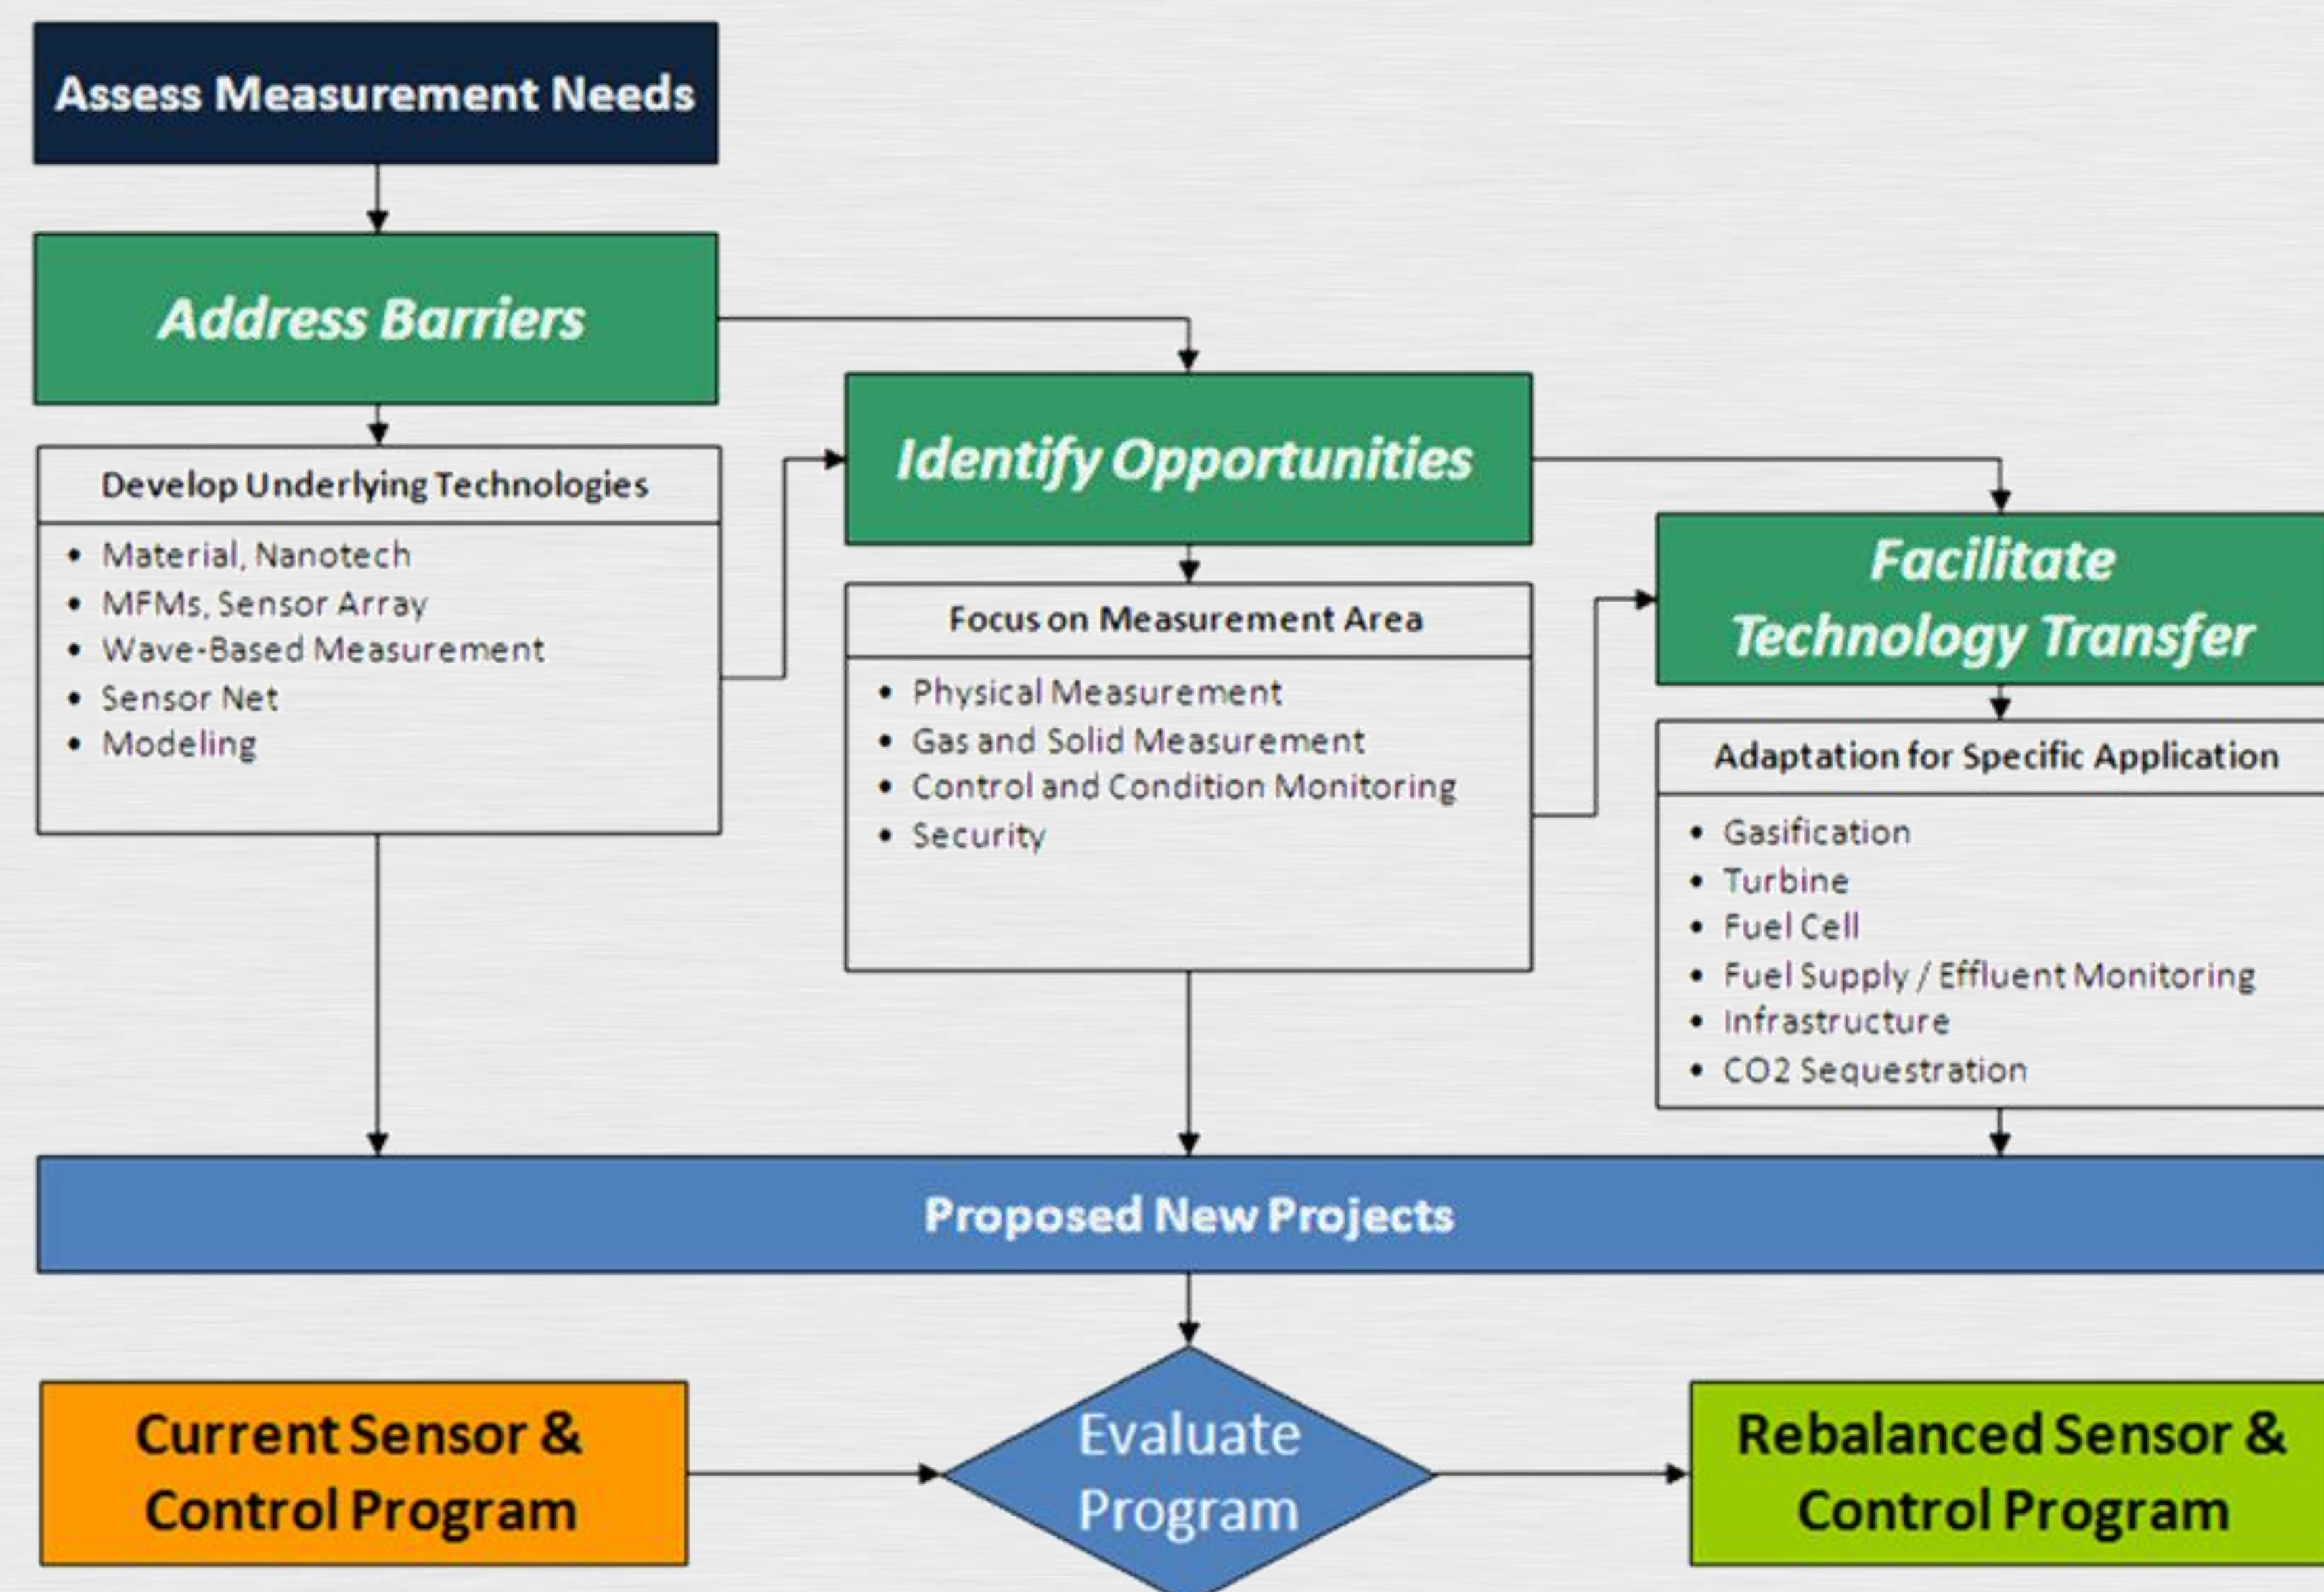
Assess Measurement Needs

Address Barriers

Develop Underlying Technologies

- Material, Nanotech
- MFMs, Sensor Array
- Wave-Based Measurement
- Sensor Net
- Modeling

Identify Opportunities

Focus on Measurement Area

- Physical Measurement
- Gas and Solid Measurement
- Control and Condition Monitoring
- Security

Facilitate Technology Transfer

Adaptation for Specific Application

- Gasification
- Turbine
- Fuel Cell
- Fuel Supply / Effluent Monitoring
- Infrastructure
- CO2 Sequestration

Proposed New Projects

Current Sensor & Control Program

Evaluate Program

Rebalanced Sensor & Control Program